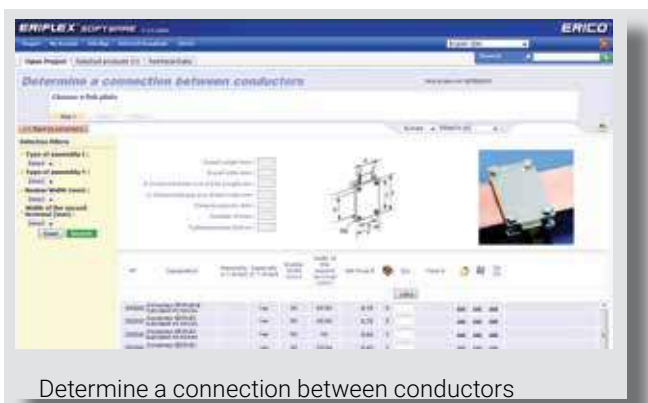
ERIFLEX SOFTWARE

ERICO

Open Project | Selected products | Technical Data

Determine a connection between conductors

Choose a fish plate

Selection filters

Type of assembly 1 :

Type of assembly 2 :

Busbar Width (mm) :

Width of the second busbar (mm) :

Determine a connection between conductors